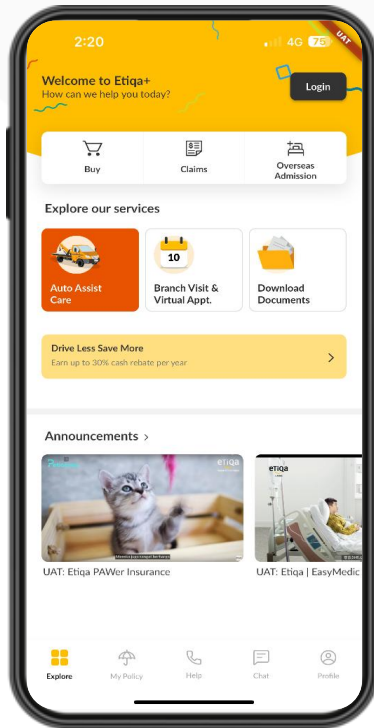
2:20
4G 75
UAT

Welcome to Etiqa+
How can we help you today?

Login

Buy
Claims
Overseas Admission

Explore our services

Auto Assist Care
10
Branch Visit & Virtual Appt.
Download Documents

Drive Less Save More
Earn up to 30% cash rebate per year

Announcements >

etiqa
etiqa

UAT: Etiqa PAWer Insurance
UAT: Etiqa | EasyMedic

Explore
My Policy
Help
Chat
Profile